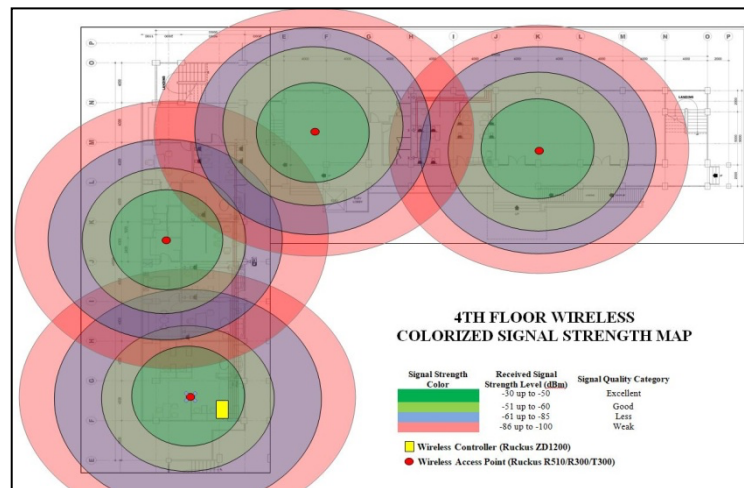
4TH FLOOR WIRELESS
COLORIZED SIGNAL STRENGTH MAP

| Signal Strength Color | Received Signal Strength Level (dBm) | Signal Quality Category |
|---|---|---|
| | -30 up to -50 | Excellent |
| | -51 up to -60 | Good |
| | -61 up to -85 | Less |
| | -86 up to -100 | Weak |

Wireless Controller (Ruckus ZD1200)
Wireless Access Point (Ruckus R510/R300/T300)